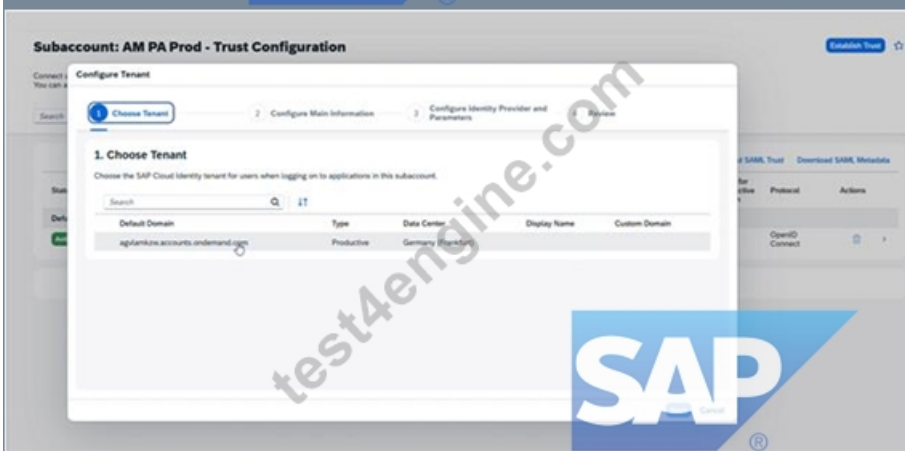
Subaccount: AM PA Prod - Trust Configuration

Establish Trust

Connect
You can

Search

Configure Tenant

1 Choose Tenant

2 Configure Main Information

3 Configure Identity Provider and Parameters

4 Review

1. Choose Tenant

Choose the SAP Cloud Identity tenant for users when logging on to applications in this subaccount.

Search

| Default Domain | Type | Data Center | Display Name | Custom Domain |
|---|---|---|---|---|
| agvlamkzw.accounts.ondemand.com | Productive | Germany (Frankfurt) | | |

d SAML Trust

Download SAML Metadata

Stat

Protocol

Actions

Defa

OpenID Connect

Cancel

test4engine.com

SAP ®